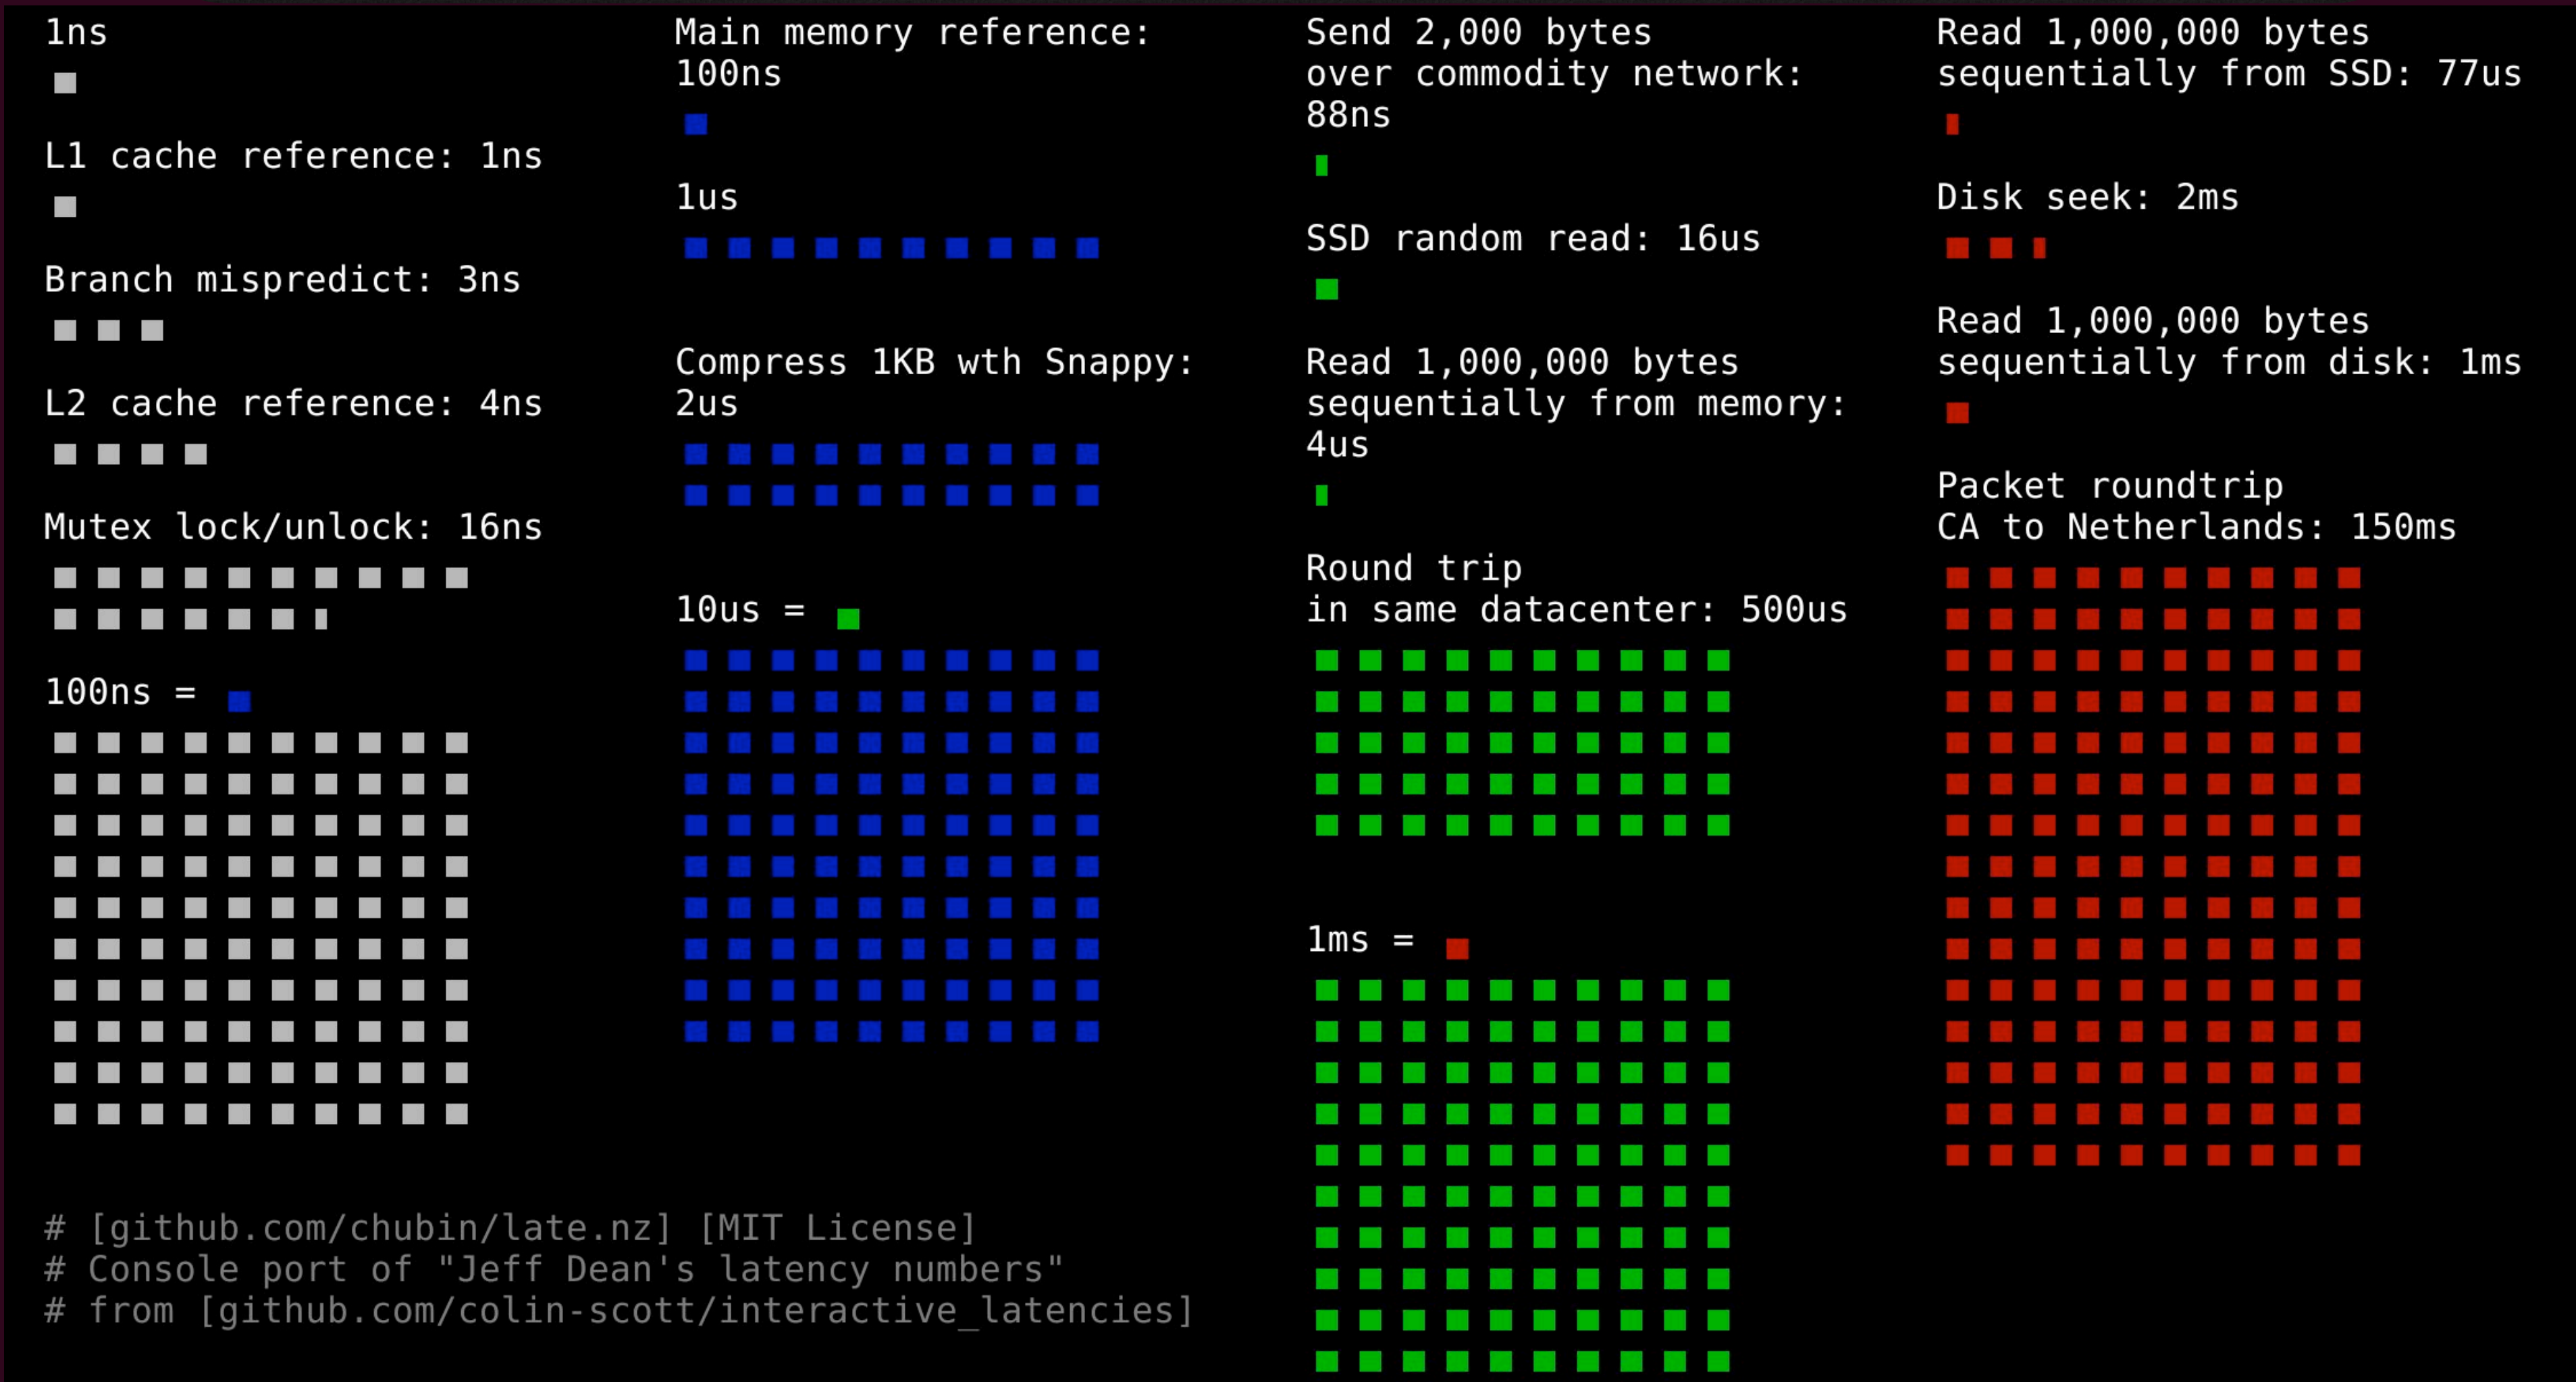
1ns

L1 cache reference: 1ns

Branch mispredict: 3ns

L2 cache reference: 4ns

Mutex lock/unlock: 16ns

100ns =

# [github.com/chubin/late.nz] [MIT License]
# Console port of "Jeff Dean's latency numbers"
# from [github.com/colin-scott/interactive_latencies]

Main memory reference: 100ns

1us

Compress 1KB wth Snappy: 2us

10us =

Send 2,000 bytes over commodity network: 88ns

SSD random read: 16us

Read 1,000,000 bytes sequentially from memory: 4us

Round trip in same datacenter: 500us

1ms =

Read 1,000,000 bytes sequentially from SSD: 77us

Disk seek: 2ms

Read 1,000,000 bytes sequentially from disk: 1ms

Packet roundtrip CA to Netherlands: 150ms